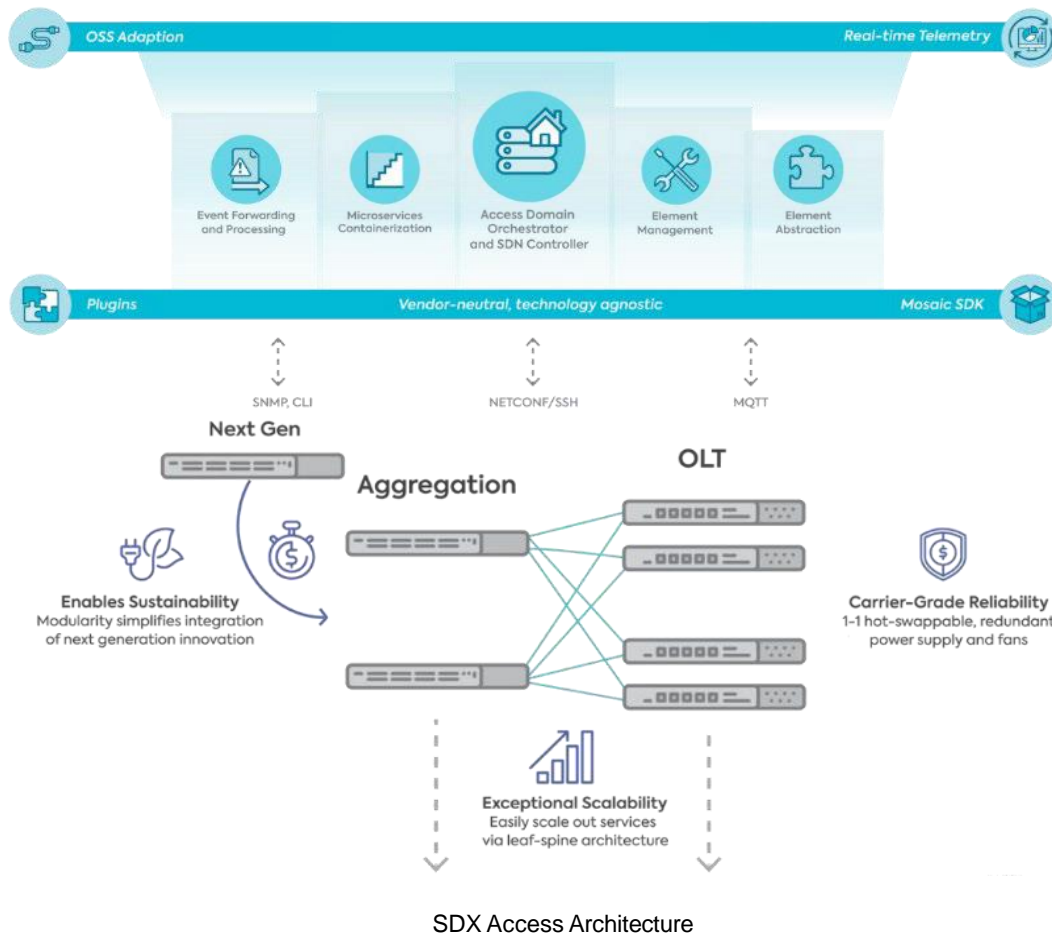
OSS Adaption

Real-time Telemetry

Event Forwarding and Processing

Microservices Containerization

Access Domain Orchestrator and SDN Controller

Element Management

Element Abstraction

Plugins

Vendor-neutral, technology agnostic

Mosaic SDK

SNMP, CLI

NETCONF/SSH

MQTT

Next Gen

Aggregation

OLT

Enables Sustainability
Modularity simplifies integration of next generation innovation

Carrier-Grade Reliability
1-1 hot-swappable, redundant power supply and fans

Exceptional Scalability
Easily scale out services via leaf-spine architecture

SDX Access Architecture